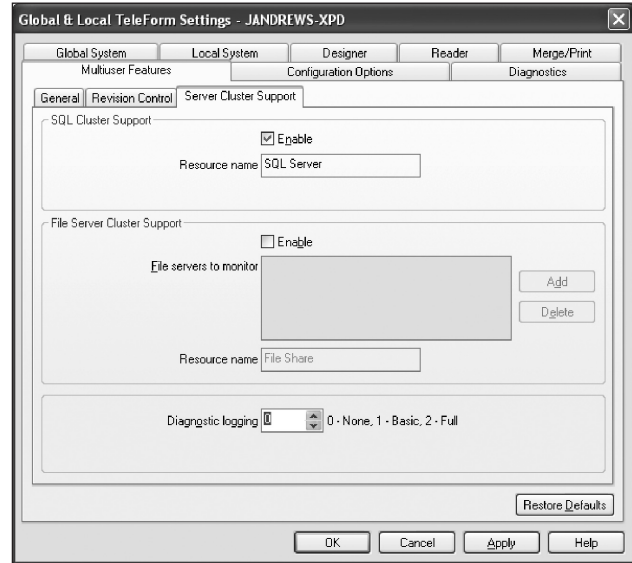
Global & Local TeleForm Settings - JANDREWS-XPD

Global System | Local System | Designer | Reader | Merge/Print

Multiuser Features | Configuration Options | Diagnostics

General | Revision Control | Server Cluster Support

SQL Cluster Support

Enable

Resource name SQL Server

File Server Cluster Support

Enable

File servers to monitor

Add

Delete

Resource name File Share

Diagnostic logging 0 0 - None, 1 - Basic, 2 - Full

Restore Defaults

OK | Cancel | Apply | Help